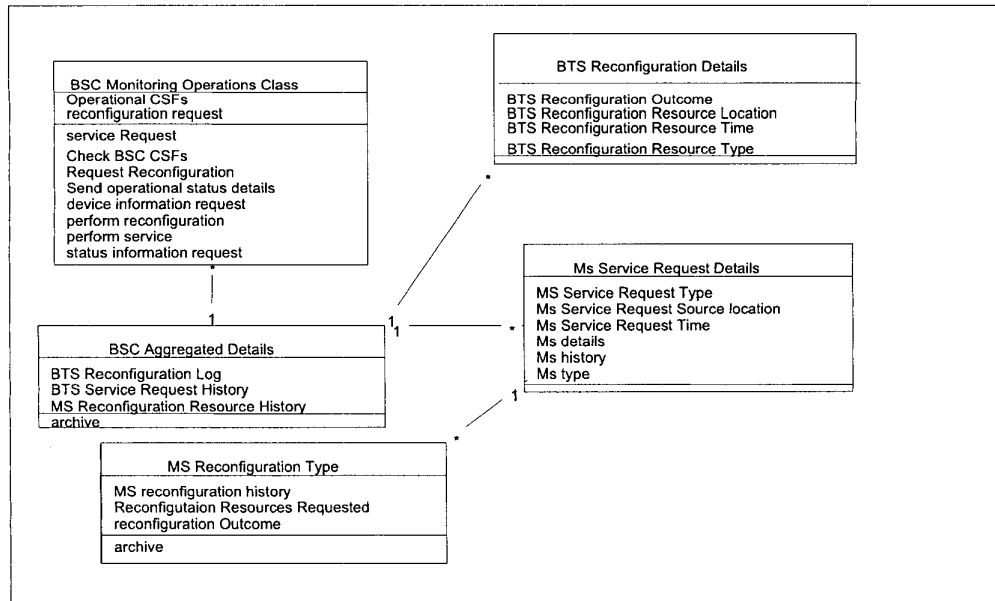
BSC Monitoring Operations Class

Operational CSFs
reconfiguration request

service Request
Check BSC CSFs
Request Reconfiguration
Send operational status details
device information request
perform reconfiguration
perform service
status information request

*

1

BTS Reconfiguration Details

BTS Reconfiguration Outcome
BTS Reconfiguration Resource Location
BTS Reconfiguration Resource Time
BTS Reconfiguration Resource Type

*

Ms Service Request Details

MS Service Request Type
Ms Service Request Source location
Ms Service Request Time
Ms details
Ms history
Ms type

1

1

*

1

BSC Aggregated Details

BTS Reconfiguration Log
BTS Service Request History
MS Reconfiguration Resource History

archive

*

MS Reconfiguration Type

MS reconfiguration history
Reconfigutaion Resources Requested
reconfiguration Outcome

archive